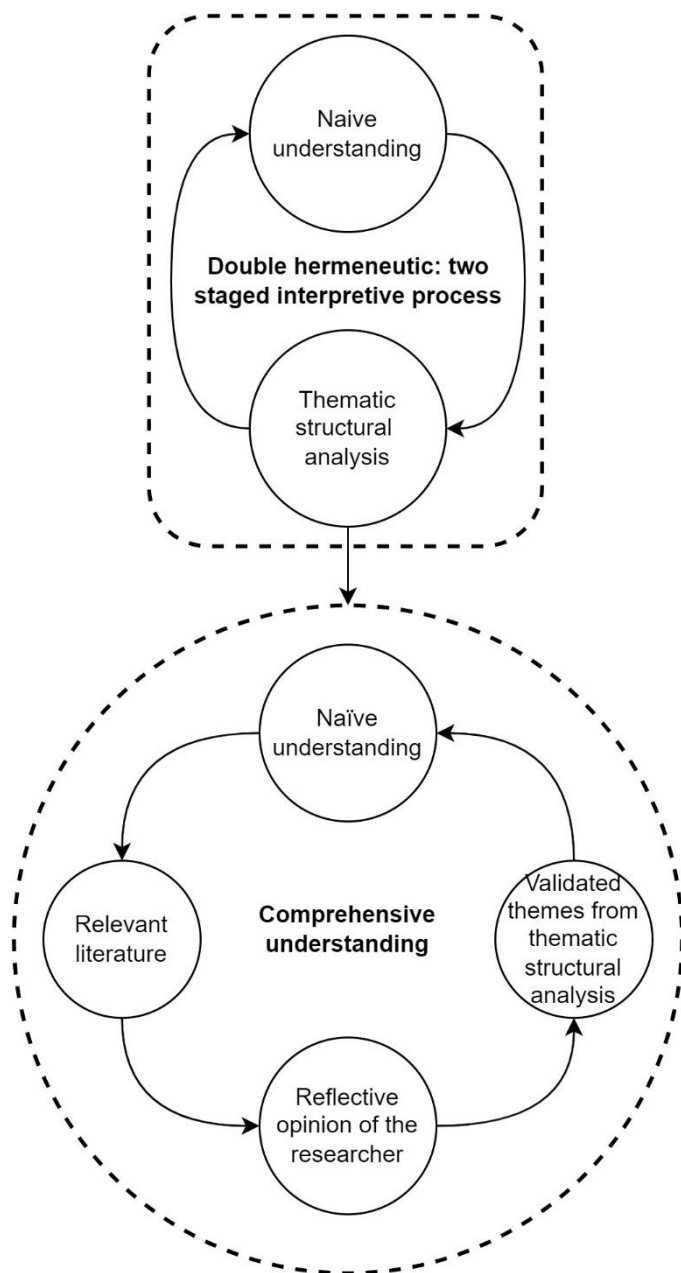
Naive understanding

Double hermeneutic: two staged interpretive process

Thematic structural analysis

Naïve understanding

Relevant literature

Comprehensive understanding

Validated themes from thematic structural analysis

Reflective opinion of the researcher